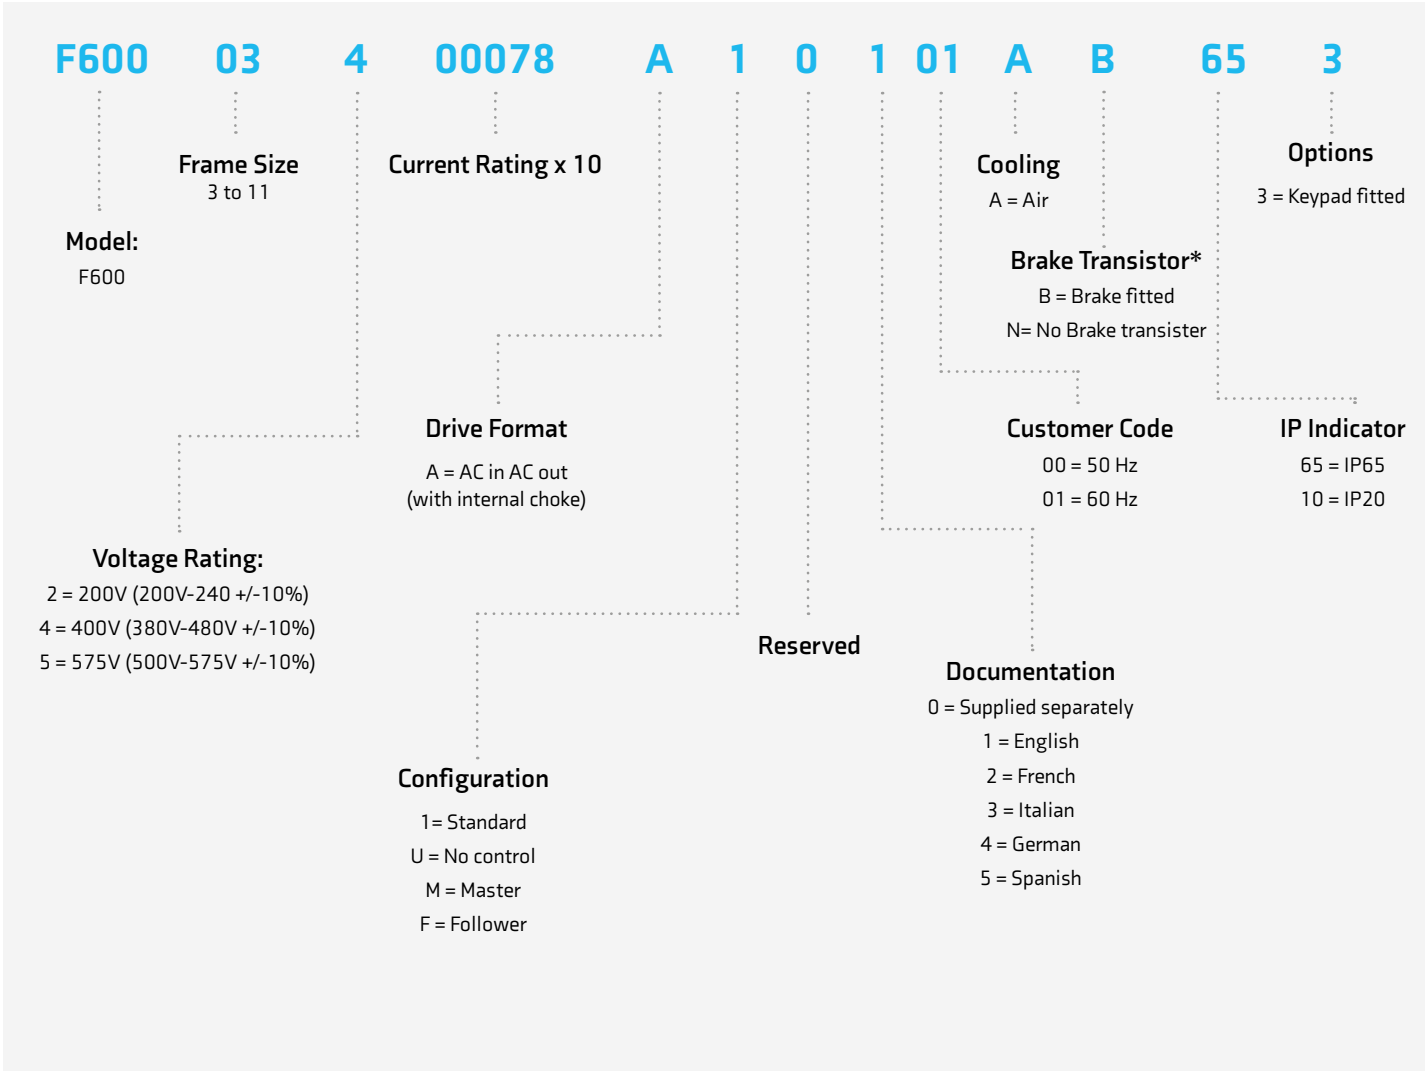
F600 03 4 00078 A 1 0 1 01 A B 65 3

Frame Size
3 to 11

Current Rating x 10

Cooling
A = Air

Options
3 = Keypad fitted

Model:
F600

Brake Transistor*
B = Brake fitted
N= No Brake transister

Drive Format
A = AC in AC out
(with internal choke)

Customer Code
00 = 50 Hz
01 = 60 Hz

IP Indicator
65 = IP65
10 = IP20

Voltage Rating:
2 = 200V (200V-240 +/-10%)
4 = 400V (380V-480V +/-10%)
5 = 575V (500V-575V +/-10%)

Reserved

Documentation
0 = Supplied separately
1 = English
2 = French
3 = Italian
4 = German
5 = Spanish

Configuration
1= Standard
U = No control
M = Master
F = Follower